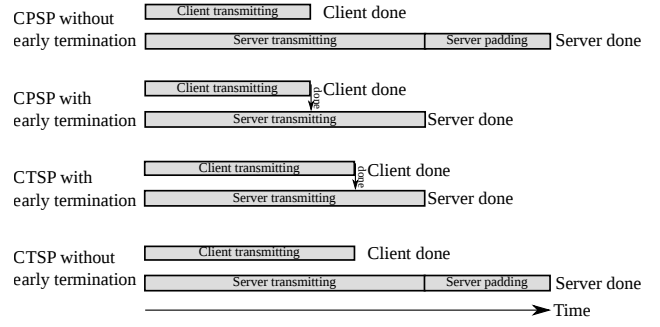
CPSP without early termination

Client transmitting

Client done

Server transmitting

Server padding

Server done

CPSP with early termination

Client transmitting

done

Client done

Server transmitting

Server done

CTSP with early termination

Client transmitting

done

Client done

Server transmitting

Server done

CTSP without early termination

Client transmitting

Client done

Server transmitting

Server padding

Server done

Time